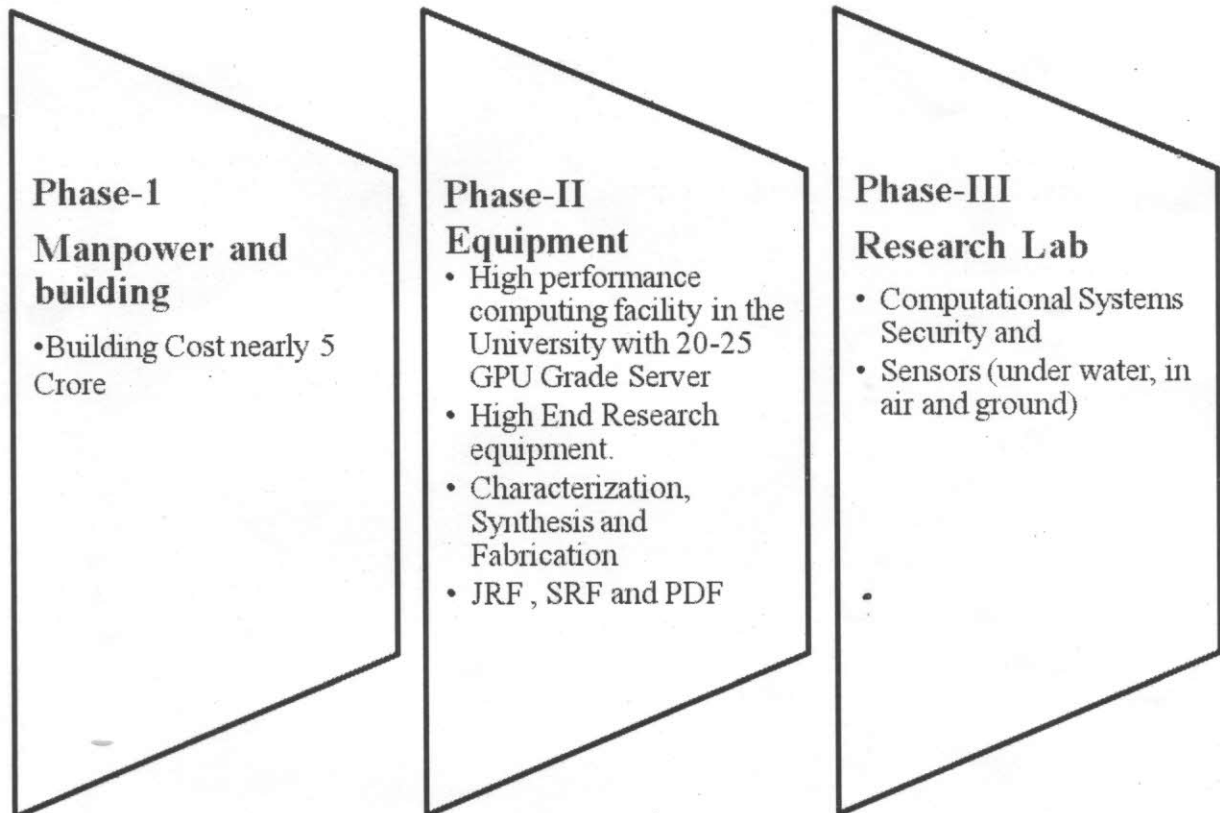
Phase-1
Manpower and building
•Building Cost nearly 5 Crore

Phase-II
Equipment
• High performance computing facility in the University with 20-25 GPU Grade Server
• High End Research equipment.
• Characterization, Synthesis and Fabrication
• JRF , SRF and PDF

Phase-III
Research Lab
• Computational Systems Security and
• Sensors (under water, in air and ground)
•